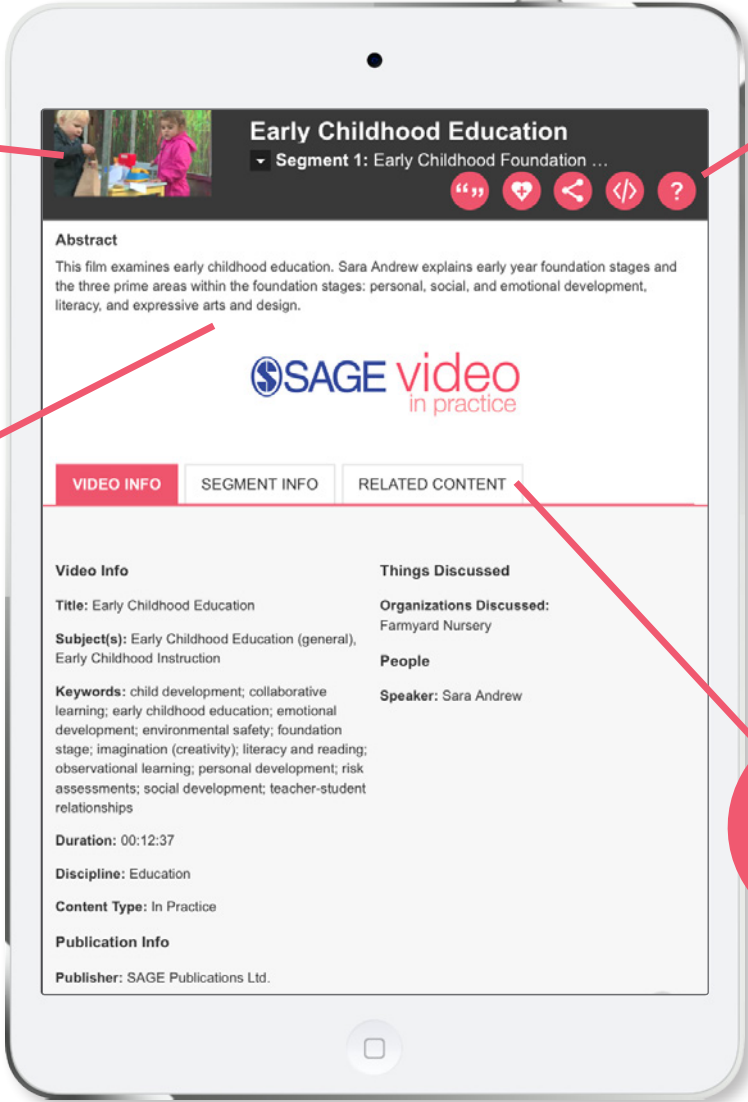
Early Childhood Education

Segment 1: Early Childhood Foundation ...

Abstract

This film examines early childhood education. Sara Andrew explains early year foundation stages and the three prime areas within the foundation stages: personal, social, and emotional development, literacy, and expressive arts and design.

SAGE video in practice

VIDEO INFO | SEGMENT INFO | RELATED CONTENT

Video Info

Title: Early Childhood Education

Subject(s): Early Childhood Education (general), Early Childhood Instruction

Keywords: child development; collaborative learning; early childhood education; emotional development; environmental safety; foundation stage; imagination (creativity); literacy and reading; observational learning; personal development; risk assessments; social development; teacher-student relationships

Duration: 00:12:37

Discipline: Education

Content Type: In Practice

Publication Info

Publisher: SAGE Publications Ltd.

Things Discussed

Organizations Discussed: Farmyard Nursery

People

Speaker: Sara Andrew